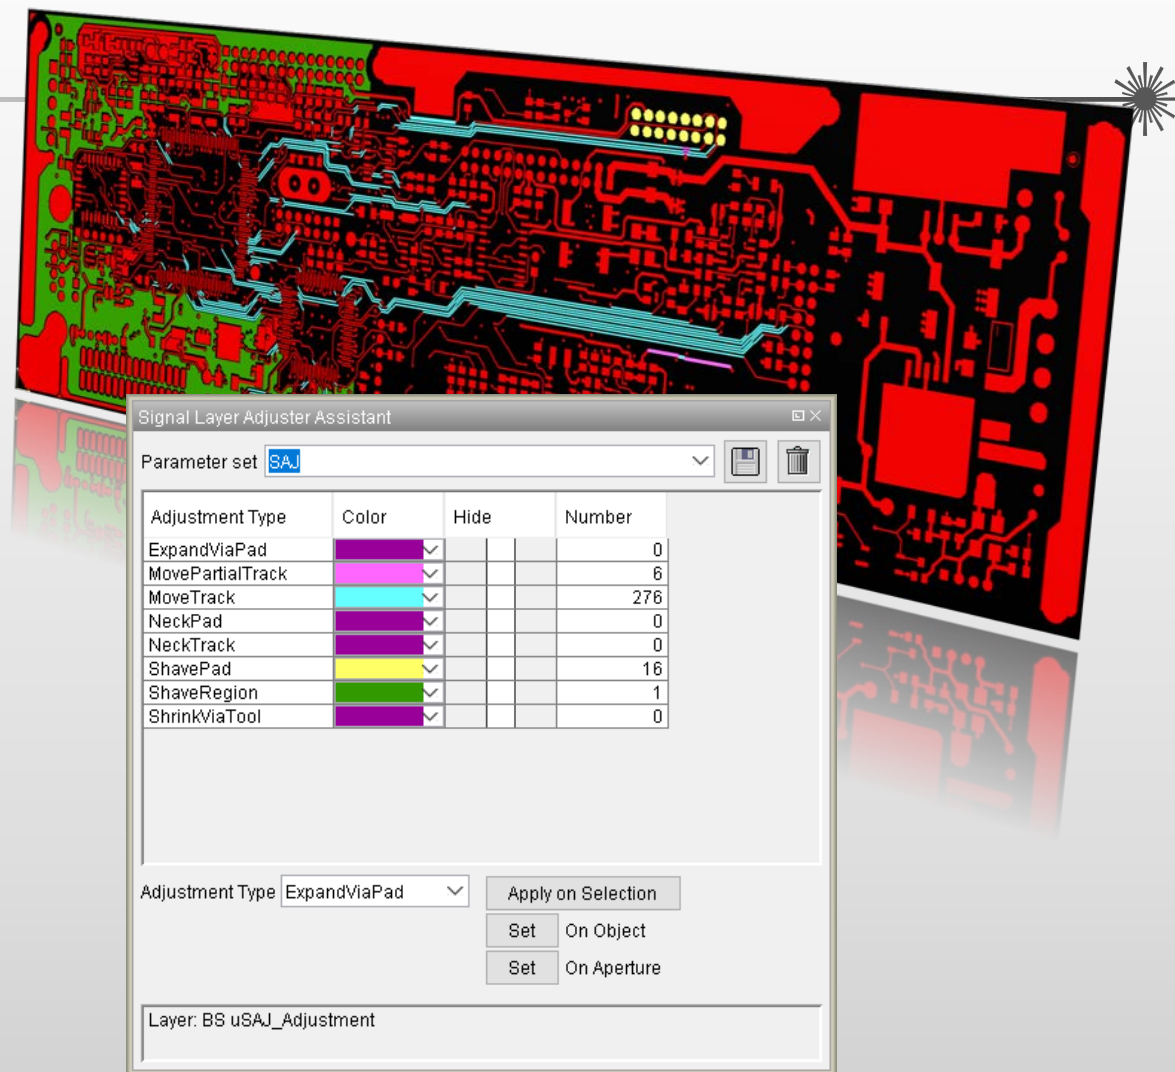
Signal Layer Adjuster Assistant

Parameter set SAJ

| Adjustment Type | Color | Hide | Number |
|---|---|---|---|
| ExpandViaPad | | | 0 |
| MovePartialTrack | | | 6 |
| MoveTrack | | | 276 |
| NeckPad | | | 0 |
| NeckTrack | | | 0 |
| ShavePad | | | 16 |
| ShaveRegion | | | 1 |
| ShrinkViaTool | | | 0 |

Adjustment Type ExpandViaPad

Apply on Selection

Set On Object

Set On Aperture

Layer: BS uSAJ_Adjustment